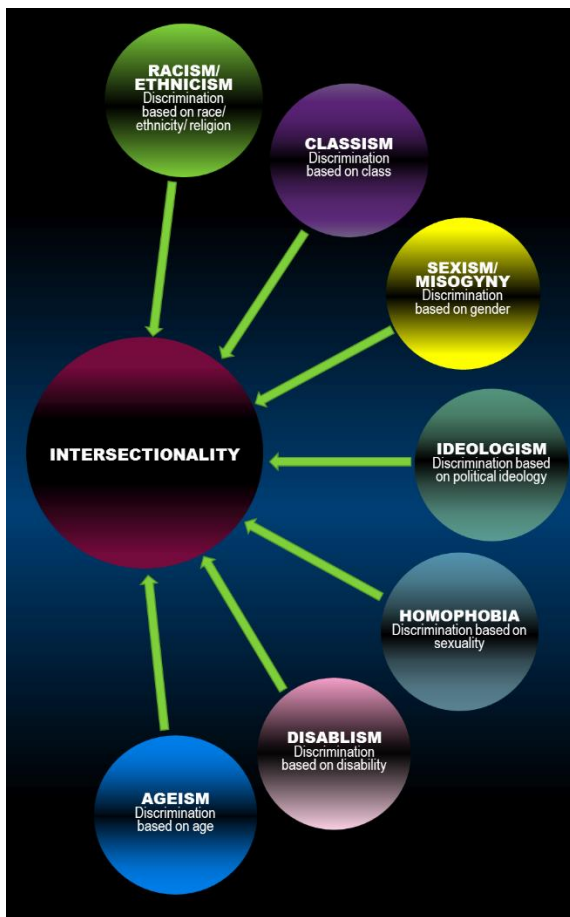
RACISM/ ETHNICISM
Discrimination based on race/ ethnicity/ religion

CLASSISM
Discrimination based on class

SEXISM/ MISOGYNY
Discrimination based on gender

INTERSECTIONALITY

IDEOLOGISM
Discrimination based on political ideology

HOMOPHOBIA
Discrimination based on sexuality

DISABLISM
Discrimination based on disability

AGEISM
Discrimination based on age